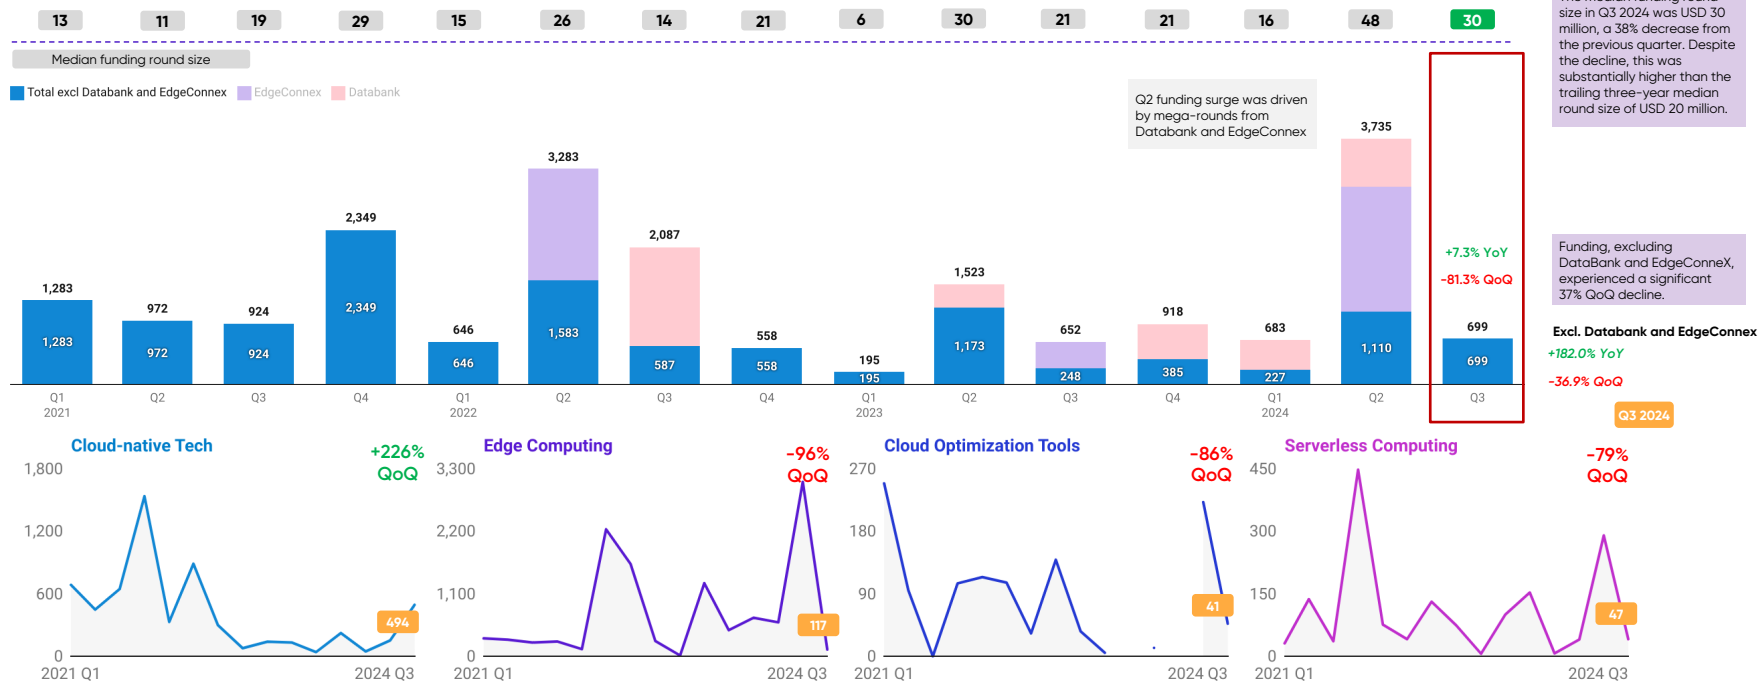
13 11 19 29 15 26 14 21 6 30 21 21 16 48 30

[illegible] size in Q3 2024 was USD 30 million, a 38% decrease from the previous quarter. Despite the decline, this was substantially higher than the trailing three-year median round size of USD 20 million.

Median funding round size

Total excl Databank and EdgeConnex EdgeConnex Databank

Q2 funding surge was driven by mega-rounds from Databank and EdgeConnex

1,283
1,283
972
972
924
924
2,349
2,349
646
646
3,283
1,583
2,087
587
558
558
195
195
1,523
1,173
652
248
918
385
683
227
3,735
1,110
+7.3% YoY
-81.3% QoQ
699
699

Q1 2021 Q2 Q3 Q4 Q1 2022 Q2 Q3 Q4 Q1 2023 Q2 Q3 Q4 Q1 2024 Q2 Q3

Funding, excluding DataBank and EdgeConneX, experienced a significant 37% QoQ decline.

Excl. Databank and EdgeConnex
+182.0% YoY
-36.9% QoQ

Q3 2024

Cloud-native Tech
+226% QoQ
1,800
1,200
600
0
494
2021 Q1 2024 Q3

Edge Computing
-96% QoQ
3,300
2,200
1,100
0
117
2021 Q1 2024 Q3

Cloud Optimization Tools
-86% QoQ
270
180
90
0
41
2021 Q1 2024 Q3

Serverless Computing
-79% QoQ
450
300
150
0
47
2021 Q1 2024 Q3